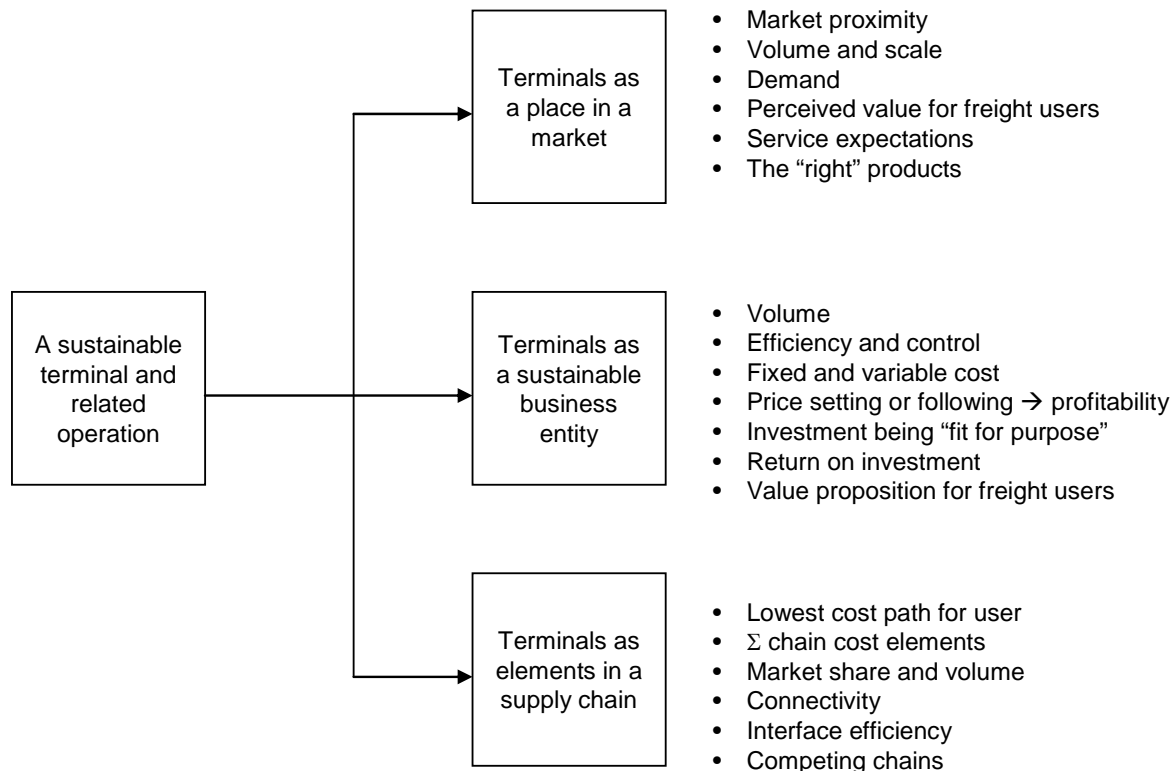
A sustainable terminal and related operation

Terminals as a place in a market

- Market proximity
- Volume and scale
- Demand
- Perceived value for freight users
- Service expectations
- The "right" products

Terminals as a sustainable business entity

- Volume
- Efficiency and control
- Fixed and variable cost
- Price setting or following $\rightarrow$ profitability
- Investment being "fit for purpose"
- Return on investment
- Value proposition for freight users

Terminals as elements in a supply chain

- Lowest cost path for user
- $\Sigma$ chain cost elements
- Market share and volume
- Connectivity
- Interface efficiency
- Competing chains